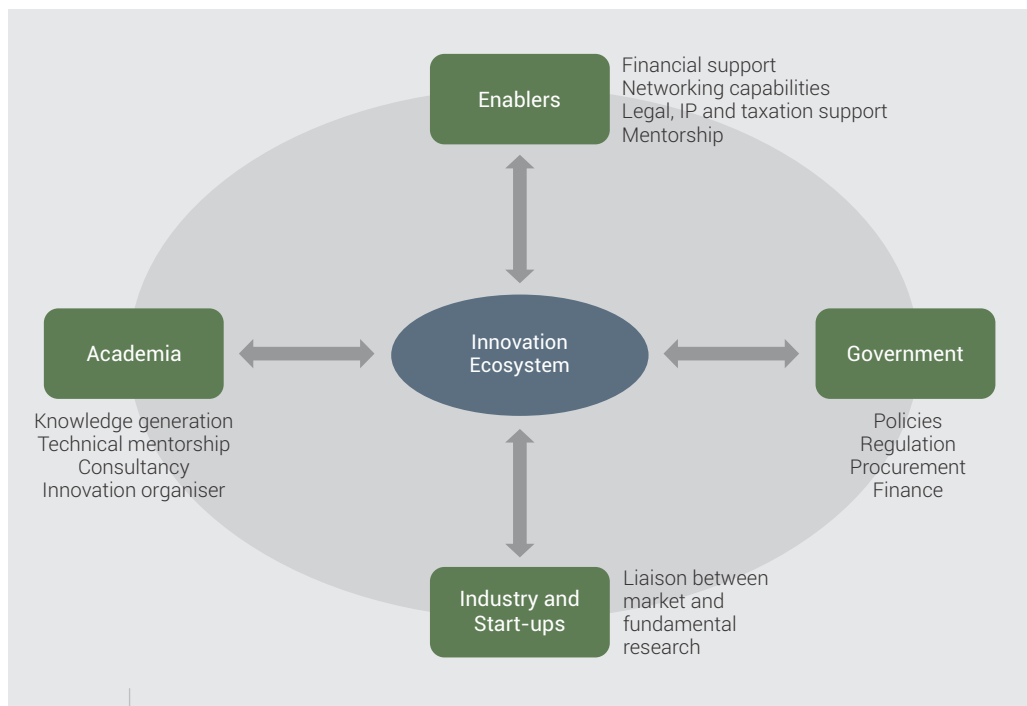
Enablers

Financial support
Networking capabilities
Legal, IP and taxation support
Mentorship

Academia

Innovation Ecosystem

Government

Knowledge generation
Technical mentorship
Consultancy
Innovation organiser

Policies
Regulation
Procurement
Finance

Industry and Start-ups

Liaison between market and fundamental research